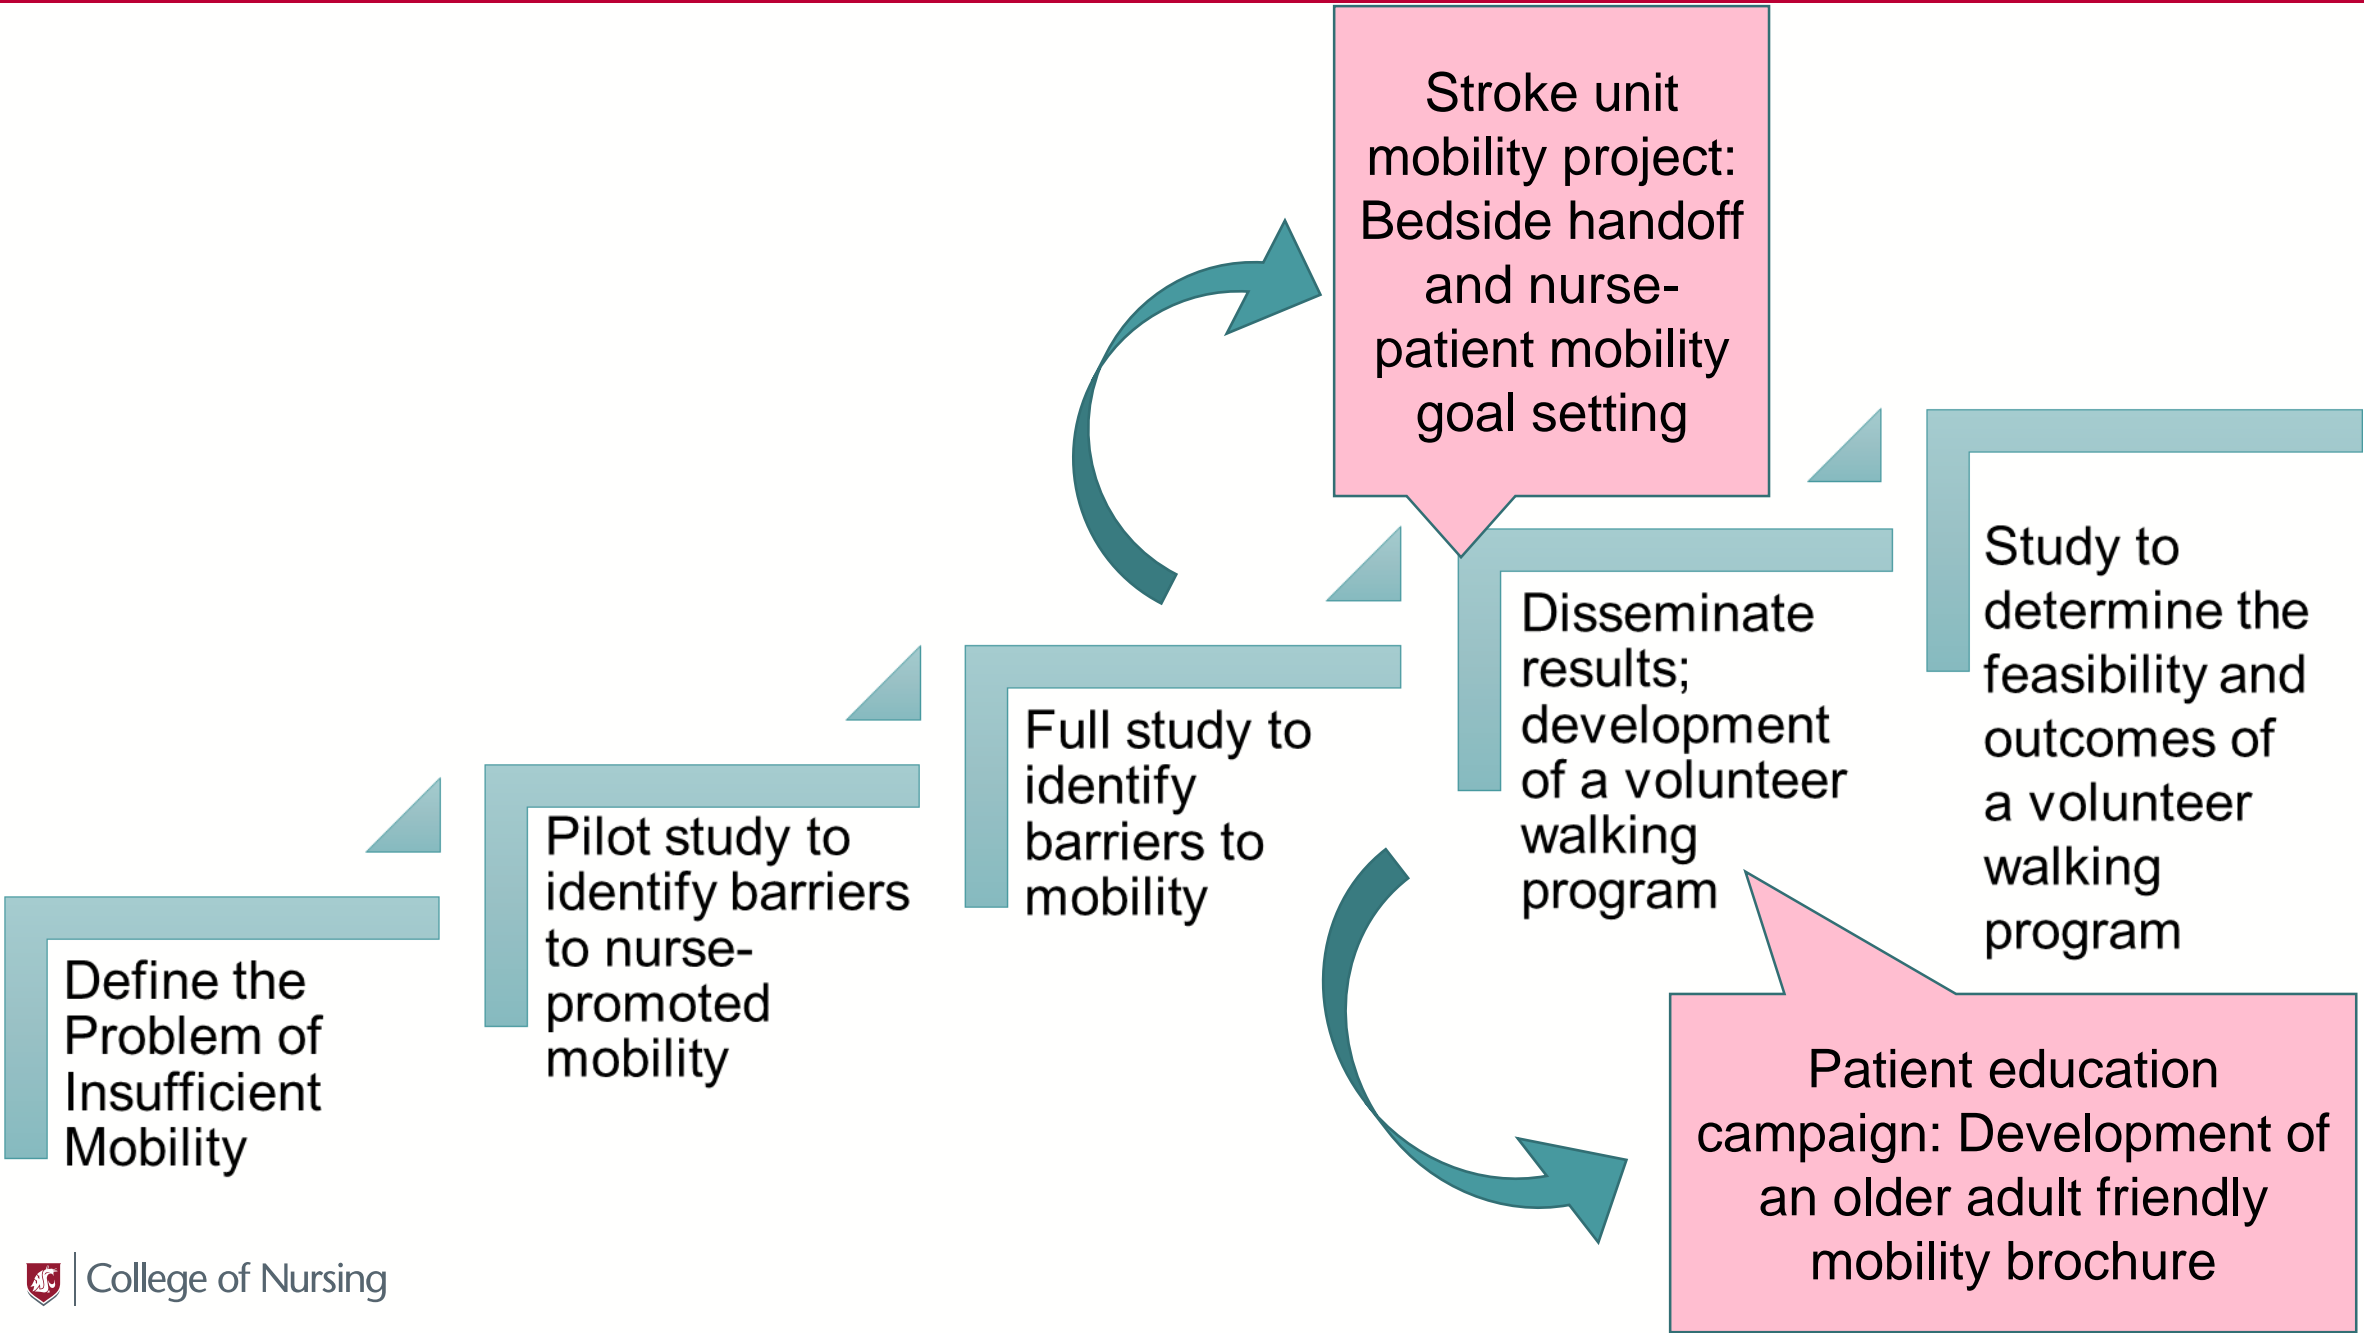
Stroke unit mobility project: Bedside handoff and nurse-patient mobility goal setting

Define the Problem of Insufficient Mobility

Pilot study to identify barriers to nurse-promoted mobility

Full study to identify barriers to mobility

Disseminate results; development of a volunteer walking program

Study to determine the feasibility and outcomes of a volunteer walking program

Patient education campaign: Development of an older adult friendly mobility brochure

College of Nursing